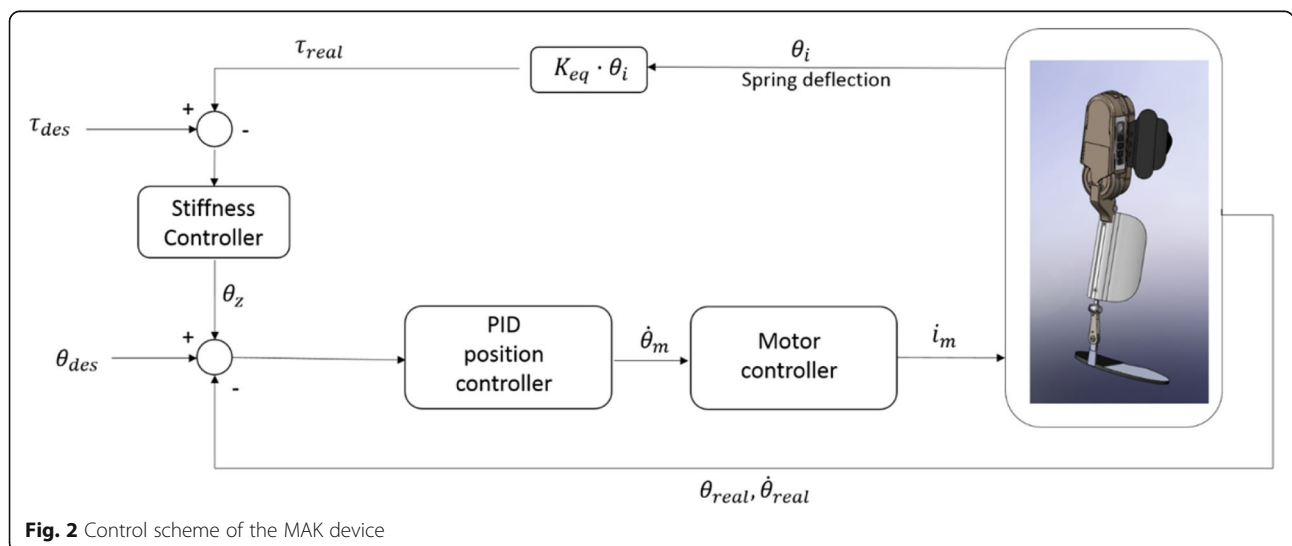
$\tau_{real}$

$K_{eq} \cdot \theta_i$

$\theta_i$
Spring deflection

$\tau_{des}$

+

-

Stiffness Controller

$\theta_z$

$\theta_{des}$

+

-

PID position controller

$\dot{\theta}_m$

Motor controller

$i_m$

$\theta_{real}, \dot{\theta}_{real}$

**Fig. 2** Control scheme of the MAK device